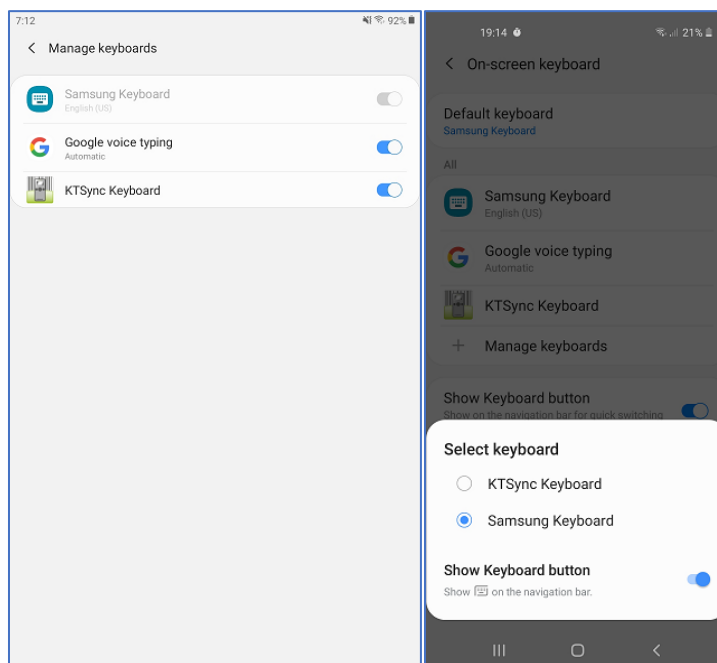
7:12
92%

< Manage keyboards

Samsung Keyboard
English (US)

Google voice typing
Automatic

KTSync Keyboard

19:14
21%

< On-screen keyboard

Default keyboard
Samsung Keyboard

All

Samsung Keyboard
English (US)

Google voice typing
Automatic

KTSync Keyboard

+ Manage keyboards

Show Keyboard button
Show on the navigation bar for quick switching

Select keyboard

KTSync Keyboard

Samsung Keyboard

Show Keyboard button
Show on the navigation bar.